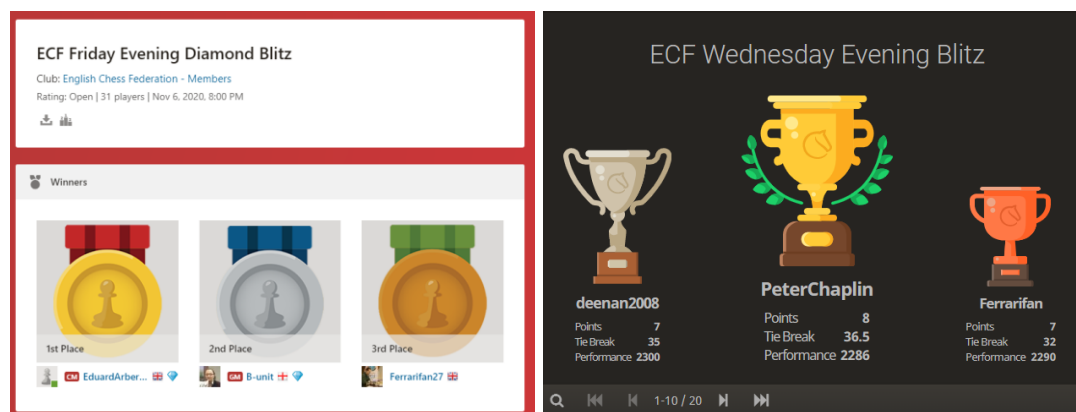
ECF Friday Evening Diamond Blitz

Club: English Chess Federation - Members

Rating: Open | 31 players | Nov 6, 2020, 8:00 PM

Winners

1st Place

CM EduardArber...

2nd Place

GM B-unit

3rd Place

Ferrarifan27

ECF Wednesday Evening Blitz

deenan2008

Points 7
Tie Break 35
Performance 2300

PeterChaplin

Points 8
Tie Break 36.5
Performance 2286

Ferrarifan

Points 7
Tie Break 32
Performance 2290

1-10 / 20